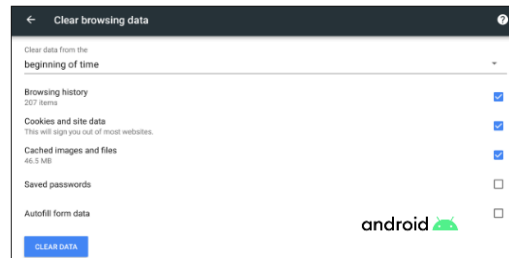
Clear browsing data

Clear data from the
beginning of time

Browsing history
207 items

Cookies and site data
This will sign you out of most websites.

Cached images and files
46.5 MB

Saved passwords

Autofill form data

android

CLEAR DATA